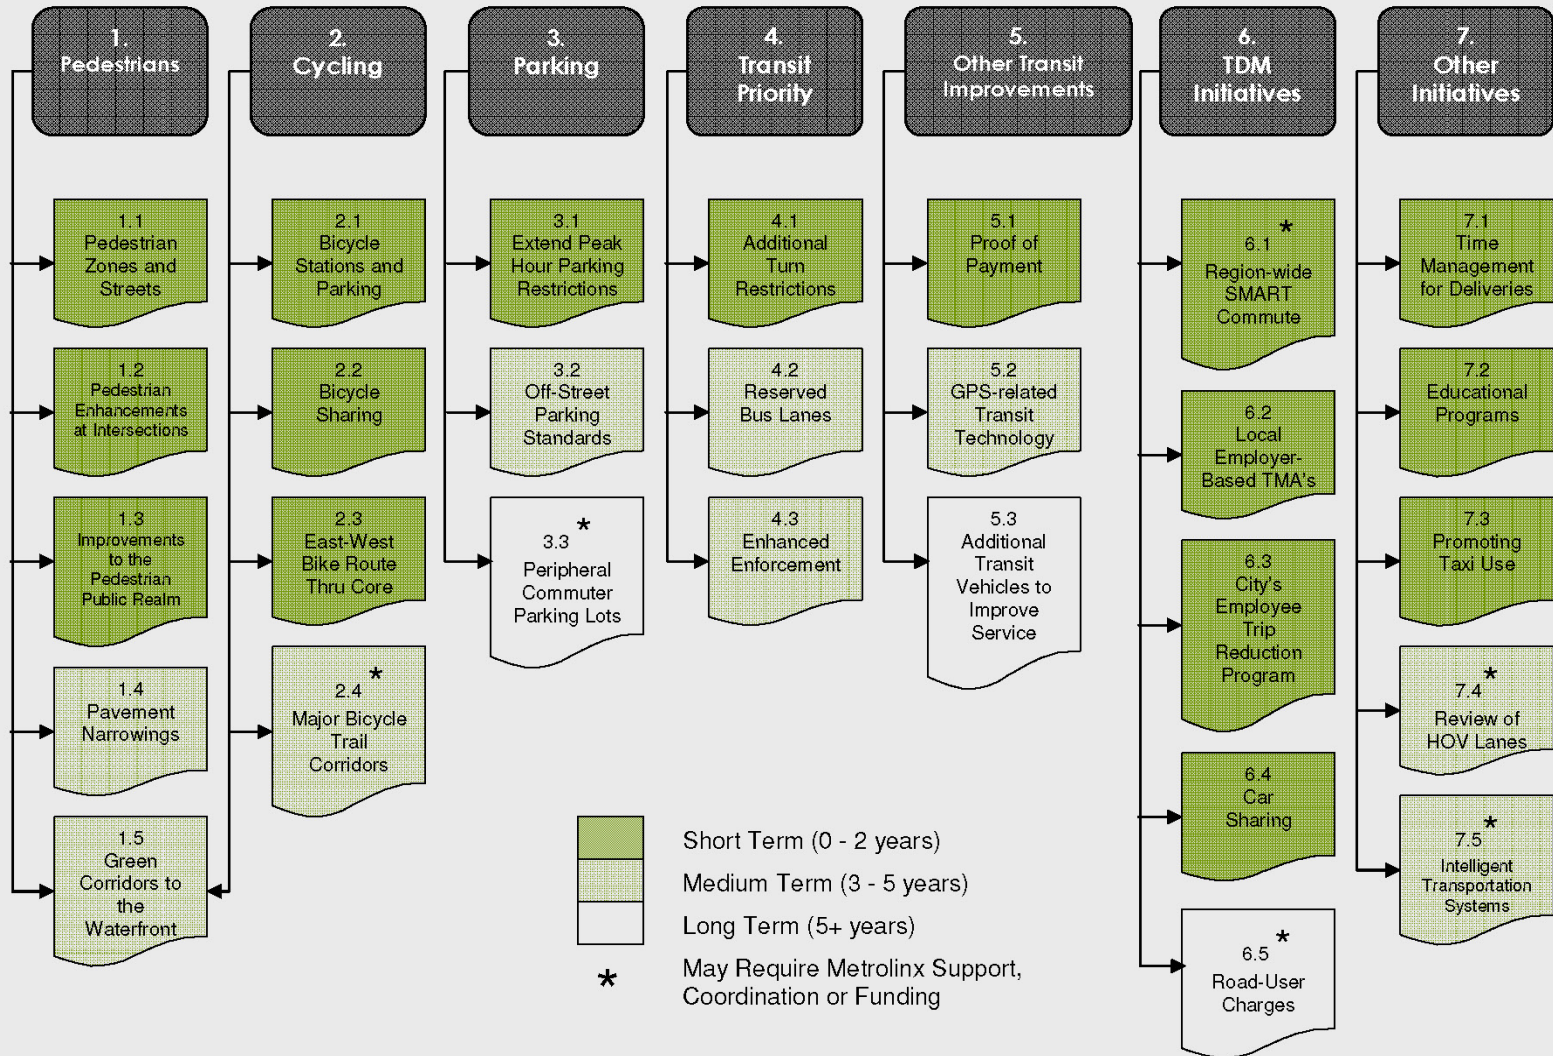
1.
Pedestrians

2.
Cycling

3.
Parking

4.
Transit Priority

5.
Other Transit Improvements

6.
TDM Initiatives

7.
Other Initiatives

1.1
Pedestrian Zones and Streets

1.2
Pedestrian Enhancements at Intersections

1.3
Improvements to the Pedestrian Public Realm

1.4
Pavement Narrowings

1.5
Green Corridors to the Waterfront

2.1
Bicycle Stations and Parking

2.2
Bicycle Sharing

2.3
East-West Bike Route Thru Core

2.4 *
Major Bicycle Trail Corridors

3.1
Extend Peak Hour Parking Restrictions

3.2
Off-Street Parking Standards

3.3 *
Peripheral Commuter Parking Lots

4.1
Additional Turn Restrictions

4.2
Reserved Bus Lanes

4.3
Enhanced Enforcement

5.1
Proof of Payment

5.2
GPS-related Transit Technology

5.3
Additional Transit Vehicles to Improve Service

6.1 *
Region-wide SMART Commute

6.2
Local Employer-Based TMA's

6.3
City's Employee Trip Reduction Program

6.4
Car Sharing

6.5 *
Road-User Charges

7.1
Time Management for Deliveries

7.2
Educational Programs

7.3
Promoting Taxi Use

7.4 *
Review of HOV Lanes

7.5 *
Intelligent Transportation Systems

Short Term (0 - 2 years)
Medium Term (3 - 5 years)
Long Term (5+ years)
* May Require Metrolinx Support, Coordination or Funding